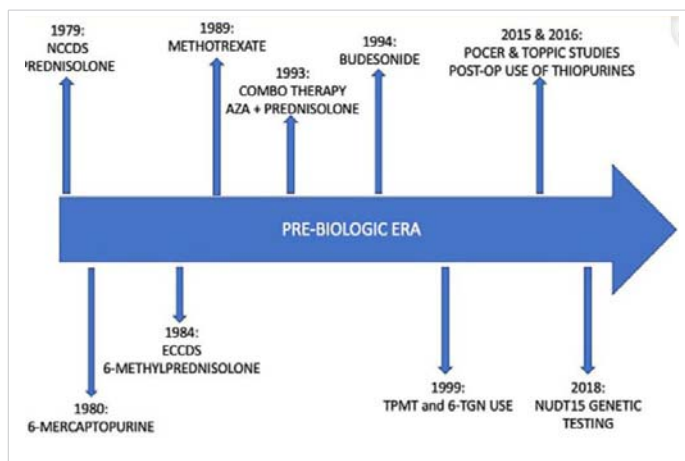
1979:
NCCDS
PREDNISOLONE

1989:
METHOTREXATE

1993:
COMBO THERAPY
AZA + PREDNISOLONE

1994:
BUDESONIDE

2015 & 2016:
POCER & TOPPIC STUDIES
POST-OP USE OF THIOPURINES

PRE-BIOLOGIC ERA

1980:
6-MERCAPTOPURINE

1984:
ECCDS
6-METHYLPREDNISOLONE

1999:
TPMT and 6-TGN USE

2018:
NUDT15 GENETIC
TESTING